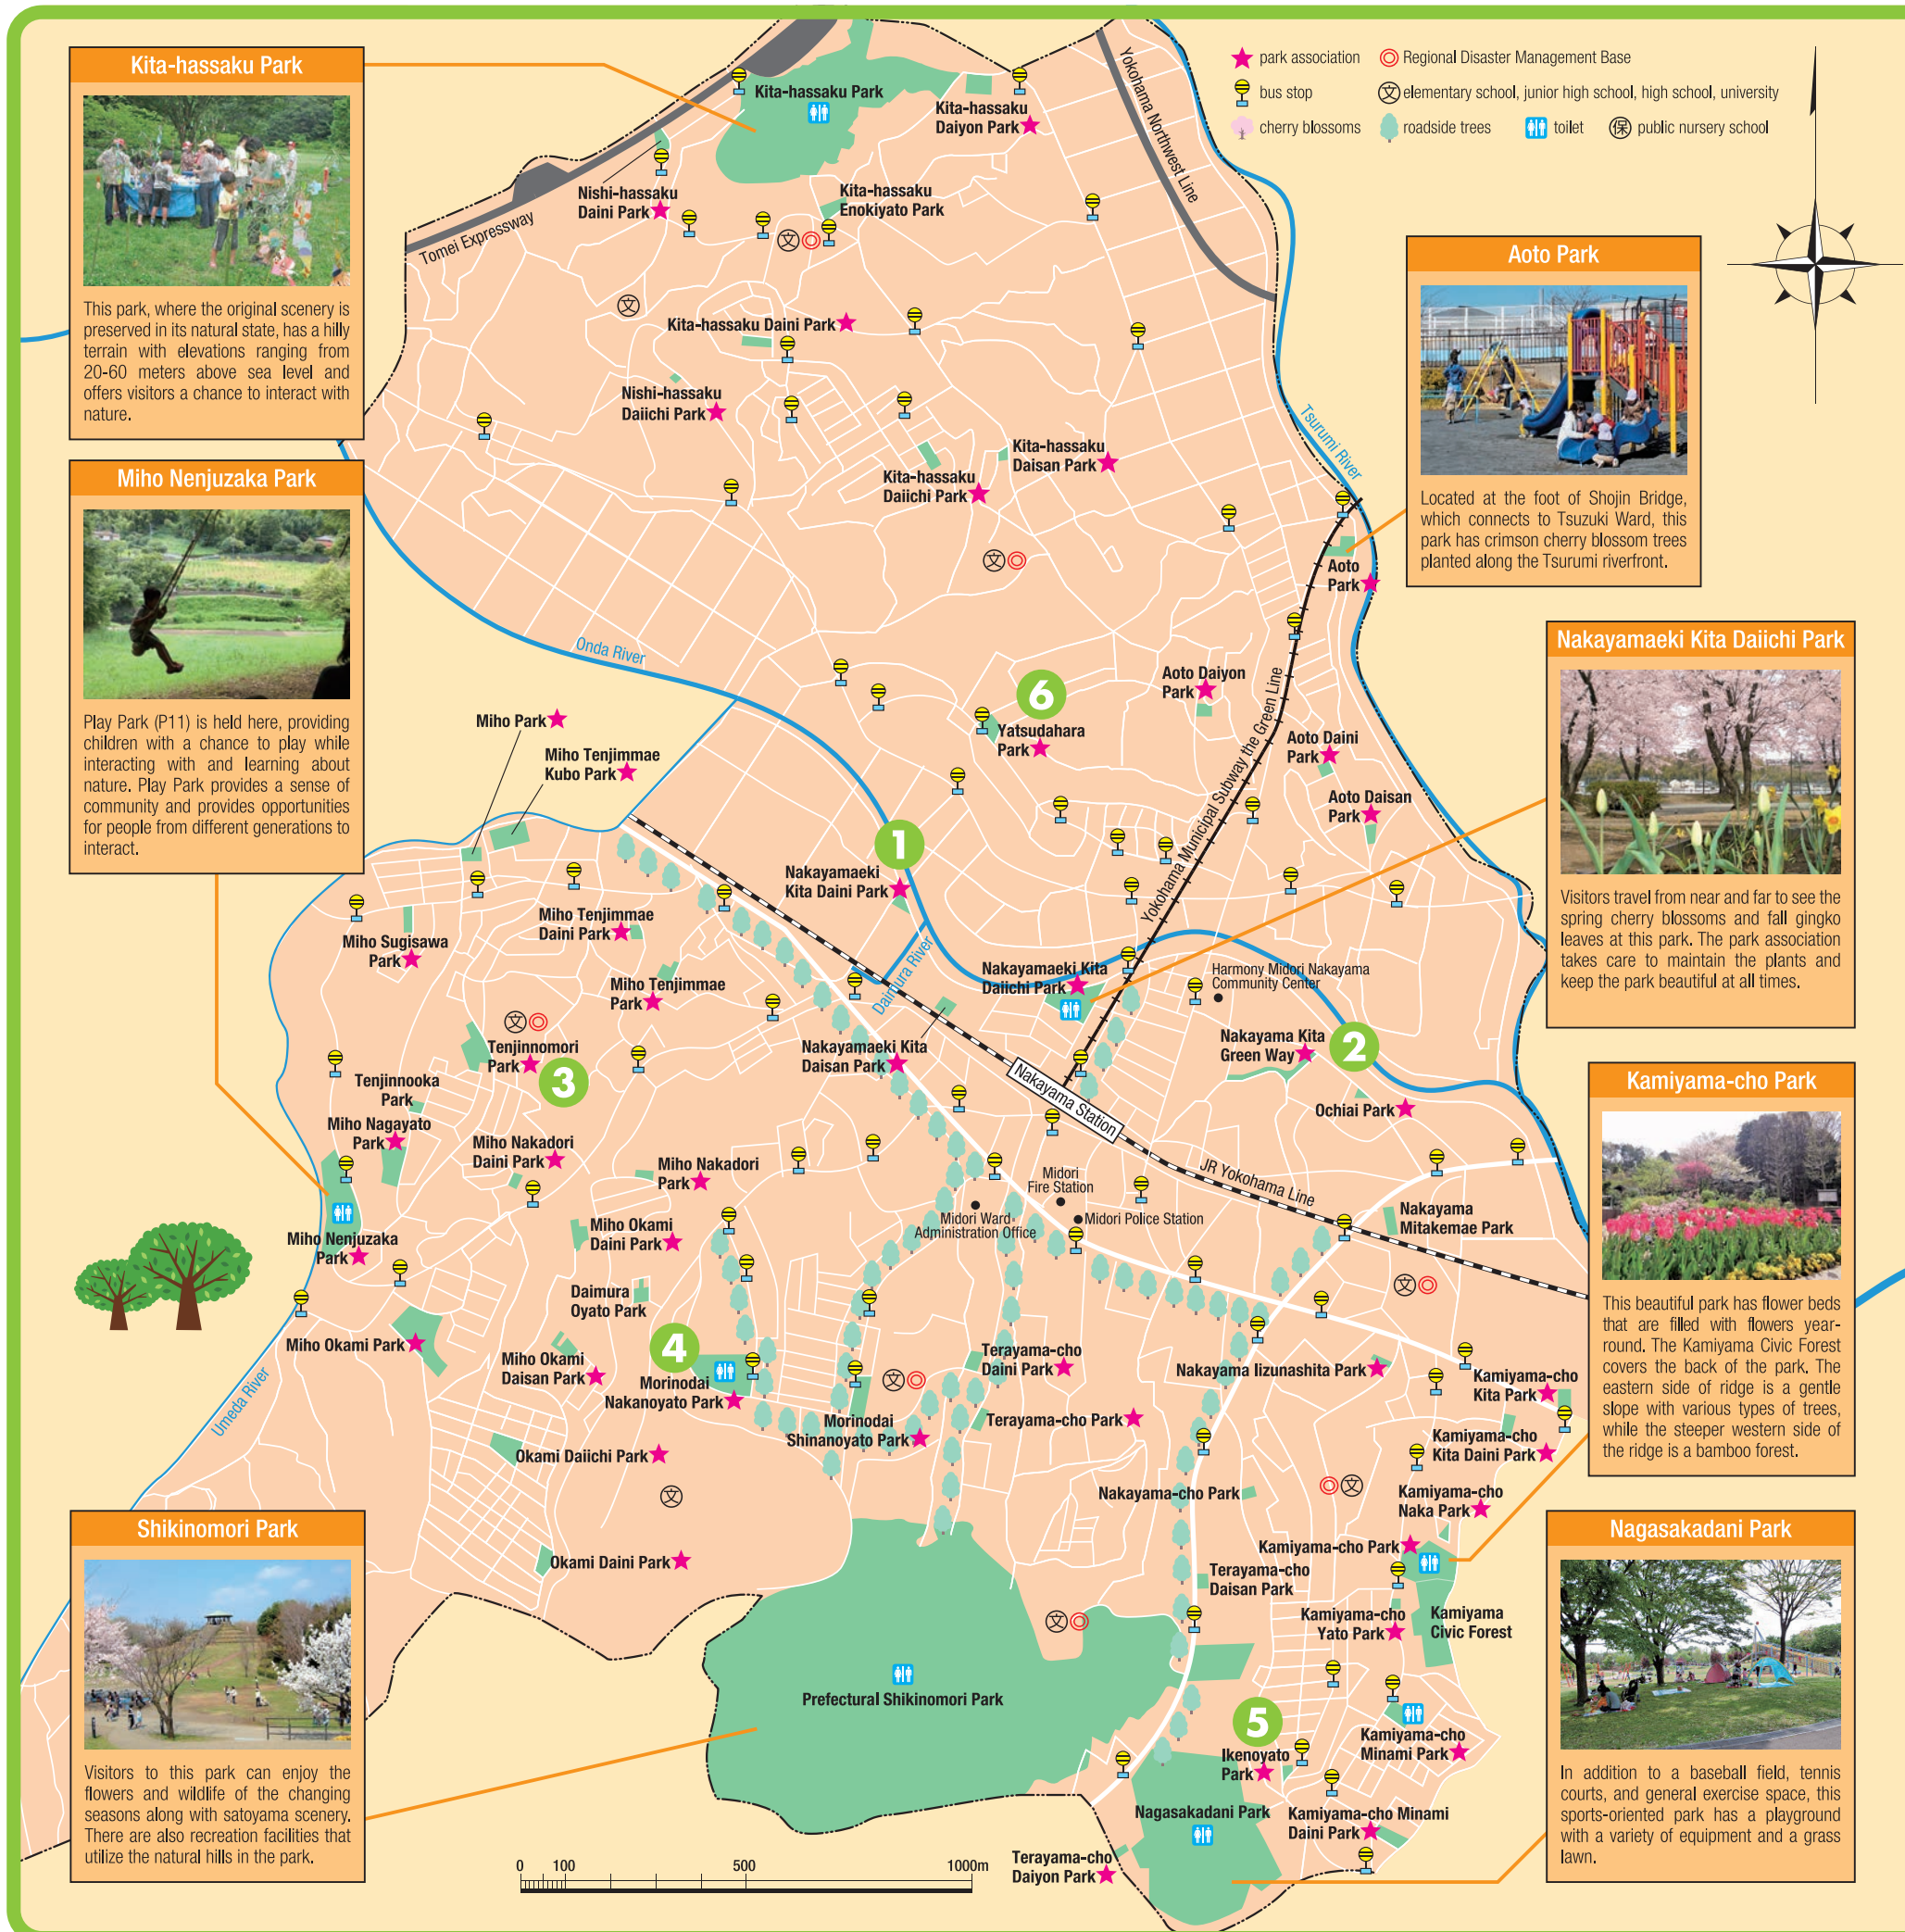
Kita-hassaku Park

This park, where the original scenery is preserved in its natural state, has a hilly terrain with elevations ranging from 20-60 meters above sea level and offers visitors a chance to interact with nature.

Miho Nenjuzaka Park

Play Park (P11) is held here, providing children with a chance to play while interacting with and learning about nature. Play Park provides a sense of community and provides opportunities for people from different generations to interact.

Shikinomori Park

Visitors to this park can enjoy the flowers and wildlife of the changing seasons along with satoyama scenery. There are also recreation facilities that utilize the natural hills in the park.

park association
Regional Disaster Management Base
bus stop
elementary school, junior high school, high school, university
cherry blossoms
roadside trees
toilet
public nursery school

Aoto Park

Located at the foot of Shojin Bridge, which connects to Tsuzuki Ward, this park has crimson cherry blossom trees planted along the Tsurumi riverfront.

Nakayamaeki Kita Daiichi Park

Visitors travel from near and far to see the spring cherry blossoms and fall gingko leaves at this park. The park association takes care to maintain the plants and keep the park beautiful at all times.

Kamiyama-cho Park

This beautiful park has flower beds that are filled with flowers year-round. The Kamiyama Civic Forest covers the back of the park. The eastern side of ridge is a gentle slope with various types of trees, while the steeper western side of the ridge is a bamboo forest.

Nagasakadani Park

In addition to a baseball field, tennis courts, and general exercise space, this sports-oriented park has a playground with a variety of equipment and a grass lawn.

Kita-hassaku Park
Kita-hassaku Daiyon Park
Yokohama Northwest Line
Tomei Expressway
Nishi-hassaku Daini Park
Kita-hassaku Enokiyato Park
Kita-hassaku Daini Park
Nishi-hassaku Daiichi Park
Kita-hassaku Daiichi Park
Kita-hassaku Daisan Park
Tsurumi River
Aoto Park
Onda River
Aoto Daiyon Park
6
Yatsudahara Park
Aoto Daini Park
Aoto Daisan Park
Yokohama Municipal Subway the Green Line
Miho Park
Miho Tenjimmae Kubo Park
1
Nakayamaeki Kita Daini Park
Miho Tenjimmae Daini Park
Miho Sugisawa Park
Miho Tenjimmae Park
Daimura River
Nakayamaeki Kita Daiichi Park
Harmony Midori Nakayama Community Center
Nakayama Kita Green Way
2
Tenjinnomori Park
3
Tenjinnooka Park
Nakayamaeki Kita Daisan Park
Nakayama Station
Ochiai Park
Miho Nagayato Park
Miho Nakadori Daini Park
Miho Nakadori Park
Midori Fire Station
JR Yokohama Line
Nakayama Mitakemae Park
Miho Okami Daini Park
Midori Ward Administration Office
Midori Police Station
Miho Nenjuzaka Park
Daimura Oyato Park
Miho Okami Park
4
Miho Okami Daisan Park
Morinodai Nakanoyato Park
Terayama-cho Daini Park
Nakayama Iizunashita Park
Kamiyama-cho Kita Park
Umeda River
Morinodai Shinanoyato Park
Terayama-cho Park
Okami Daiichi Park
Kamiyama-cho Kita Daini Park
Nakayama-cho Park
Kamiyama-cho Naka Park
Kamiyama-cho Park
Terayama-cho Daisan Park
Okami Daini Park
Kamiyama-cho Yato Park
Kamiyama Civic Forest
Prefectural Shikinomori Park
5
Ikenoyato Park
Kamiyama-cho Minami Park
Nagasakadani Park
Kamiyama-cho Minami Daini Park
Terayama-cho Daiyon Park
0 100 500 1000m